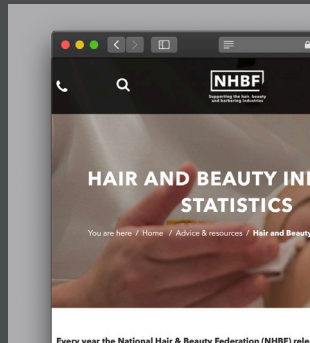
NHBF
Supporting the hair, beauty and barbering industries

HAIR AND BEAUTY IN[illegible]
STATISTICS

You are here / Home / Advice & resources / Hair and Beauty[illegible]

Every year the National Hair & Beauty Federation (NHBF) rele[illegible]